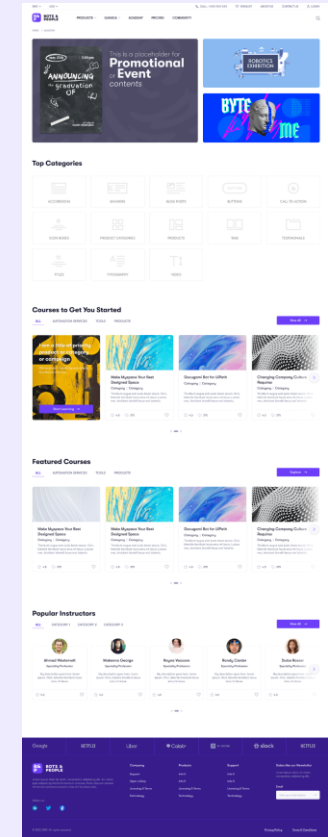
BOTS & PEOPLE

PRODUCTS · GUIDES · ACADEMY · PRICING · COMMUNITY

This is a placeholder for Promotional Event contents

ANNOUNCING the graduation of

ROBOTICS EXHIBITION

BYTE ME

Top Categories

ACCORDION · BANNERS · BLOG POSTS · BUTTONS · CALL TO ACTION
CONTAINERS · PRODUCT CATEGORIES · PRODUCTS · SIDE · TESTIMONIALS
ICONS · TYPOGRAPHY · MEDIA

Courses to Get You Started

ALL · AUTOMATION SERVICES · TOOLS · PRODUCTS

View All

Have a little of pricing ... or a campaign

Start Learning

Make Myspace Your Best Designed Space

Category · Category

Osasgoni Bot for UiPath

Category · Category

Changing Company Culture Requires

Category · Category

Featured Courses

ALL · AUTOMATION SERVICES · TOOLS · PRODUCTS

Explore

Make Myspace Your Best Designed Space

Osasgoni Bot for UiPath

Changing Company Culture Requires

Popular Instructors

ALL · CATEGORY 1 · CATEGORY 2 · CATEGORY 3

View All

Ahmad Macdonald

Makenna George

Rayna Vaccaro

Randy Carder

Sofia Karam

Google · NETFLIX · Uber · Cube · slack · NETFLIX

BOTS & PEOPLE

Company · Products · Support · Subscribe our Newsletter

Privacy Policy · Terms & Conditions